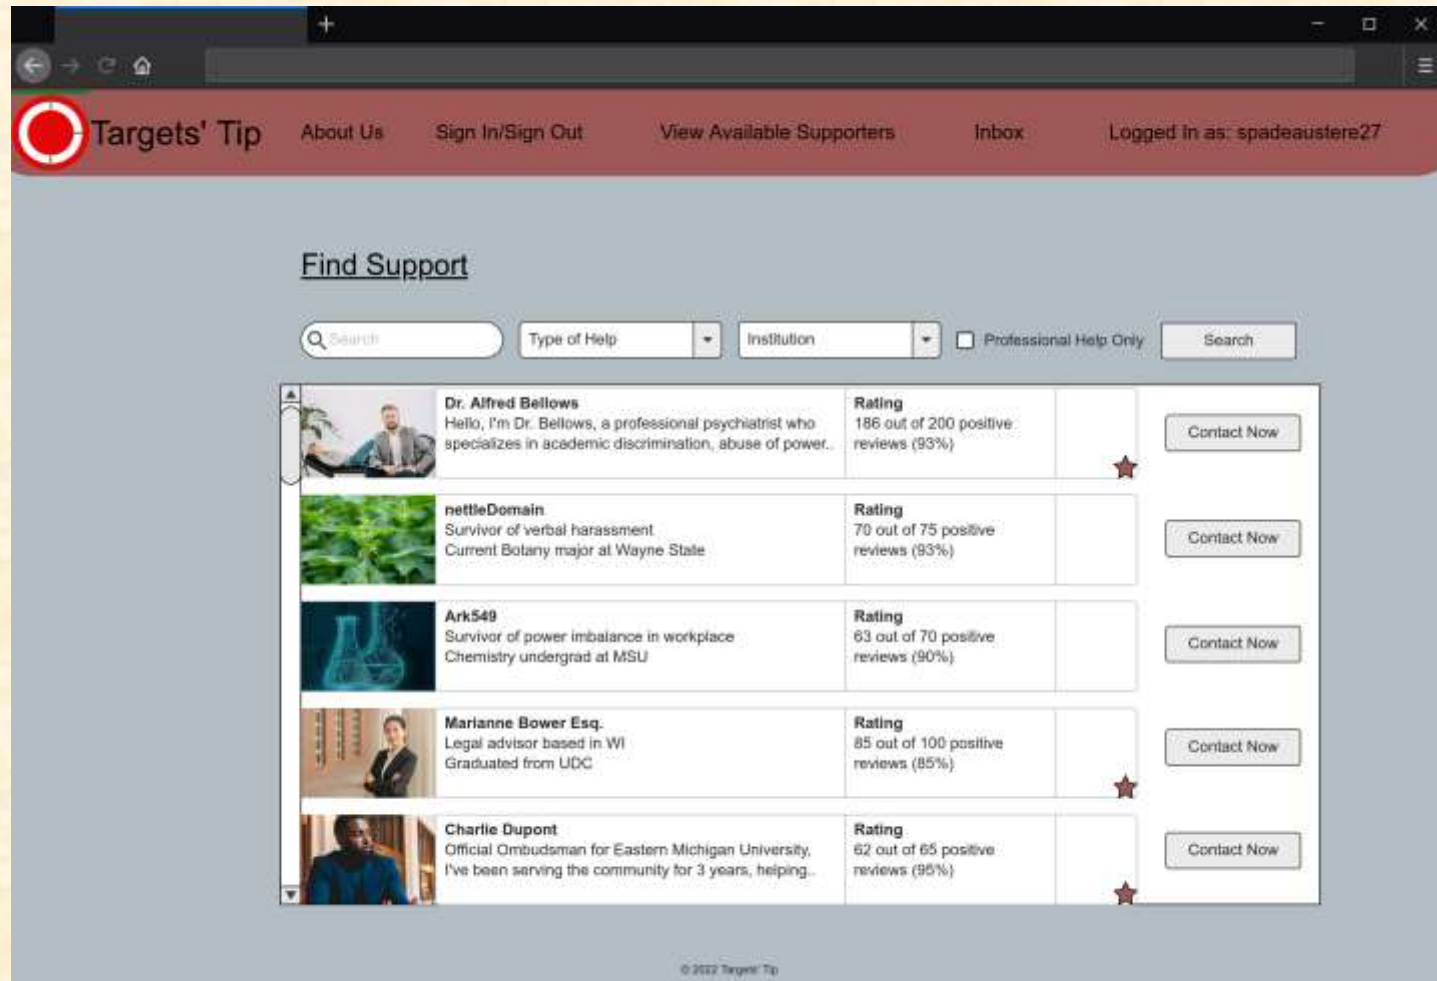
Targets' Tip About Us Sign In/Sign Out View Available Supporters Inbox Logged In as: spadeaustere27

Find Support

Search | Type of Help | Institution | Professional Help Only | Search

| | | | |
|---|---|---|---|
| Dr. Alfred Bellows<br>Hello, I'm Dr. Bellows, a professional psychiatrist who specializes in academic discrimination, abuse of power.. | Rating<br>186 out of 200 positive reviews (93%) | Contact Now |
| nettleDomain<br>Survivor of verbal harassment<br>Current Botany major at Wayne State | Rating<br>70 out of 75 positive reviews (93%) | Contact Now |
| Ark549<br>Survivor of power imbalance in workplace<br>Chemistry undergrad at MSU | Rating<br>63 out of 70 positive reviews (90%) | Contact Now |
| Marianne Bower Esq.<br>Legal advisor based in WI<br>Graduated from UDC | Rating<br>85 out of 100 positive reviews (85%) | Contact Now |
| Charlie Dupont<br>Official Ombudsman for Eastern Michigan University, I've been serving the community for 3 years, helping.. | Rating<br>62 out of 65 positive reviews (95%) | Contact Now |

© 2022 Targets' Tip